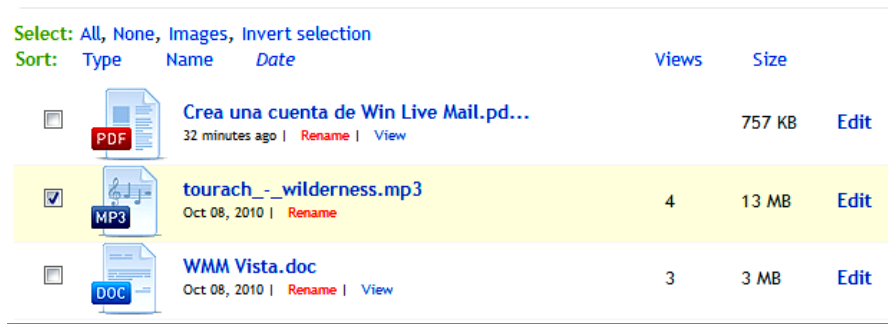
Select: All, None, Images, Invert selection
Sort: Type Name Date Views Size

PDF
Crea una cuenta de Win Live Mail.pd...
32 minutes ago | Rename | View
757 KB Edit

MP3
tourach_-_wilderness.mp3
Oct 08, 2010 | Rename
4 13 MB Edit

DOC
WMM Vista.doc
Oct 08, 2010 | Rename | View
3 3 MB Edit